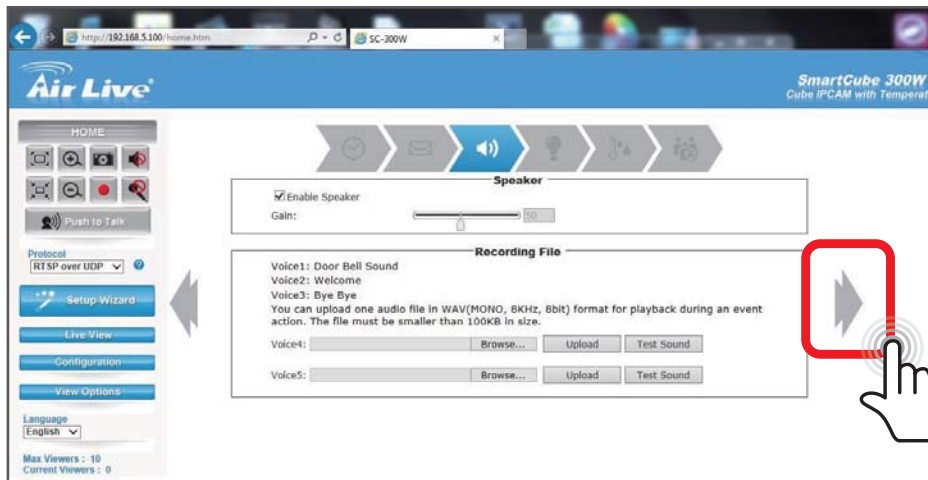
http://192.168.5.100/home.htm
SC-300W

Air Live

SmartCube 300W
Cube IPCAM with Temperat

HOME

Push to Talk

Protocol
RTSP over UDP

Setup Wizard

Live View

Configuration

View Options

Language
English

Max Viewers : 10
Current Viewers : 0

Speaker
Enable Speaker
Gain: 50

Recording File
Voice1: Door Bell Sound
Voice2: Welcome
Voice3: Bye Bye
You can upload one audio file in WAV(MONO, 8KHz, 8bit) format for playback during an event action. The file must be smaller than 100KB in size.
Voice4: Browse... Upload Test Sound
Voice5: Browse... Upload Test Sound